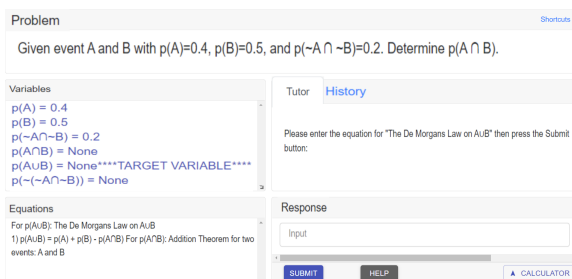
Problem

Shortcuts

Given event A and B with p(A)=0.4, p(B)=0.5, and p(~A ∩ ~B)=0.2. Determine p(A ∩ B).

Variables

p(A) = 0.4
p(B) = 0.5
p(~A∩~B) = 0.2
p(A∩B) = None
p(A∪B) = None****TARGET VARIABLE****
p(~(~A∩~B)) = None

Tutor History

Please enter the equation for "The De Morgans Law on A∪B" then press the Submit button:

Equations

For p(A∪B): The De Morgans Law on A∪B
1) p(A∪B) = p(A) + p(B) - p(A∩B) For p(A∩B): Addition Theorem for two events: A and B

Response

Input

SUBMIT

HELP

▲ CALCULATOR